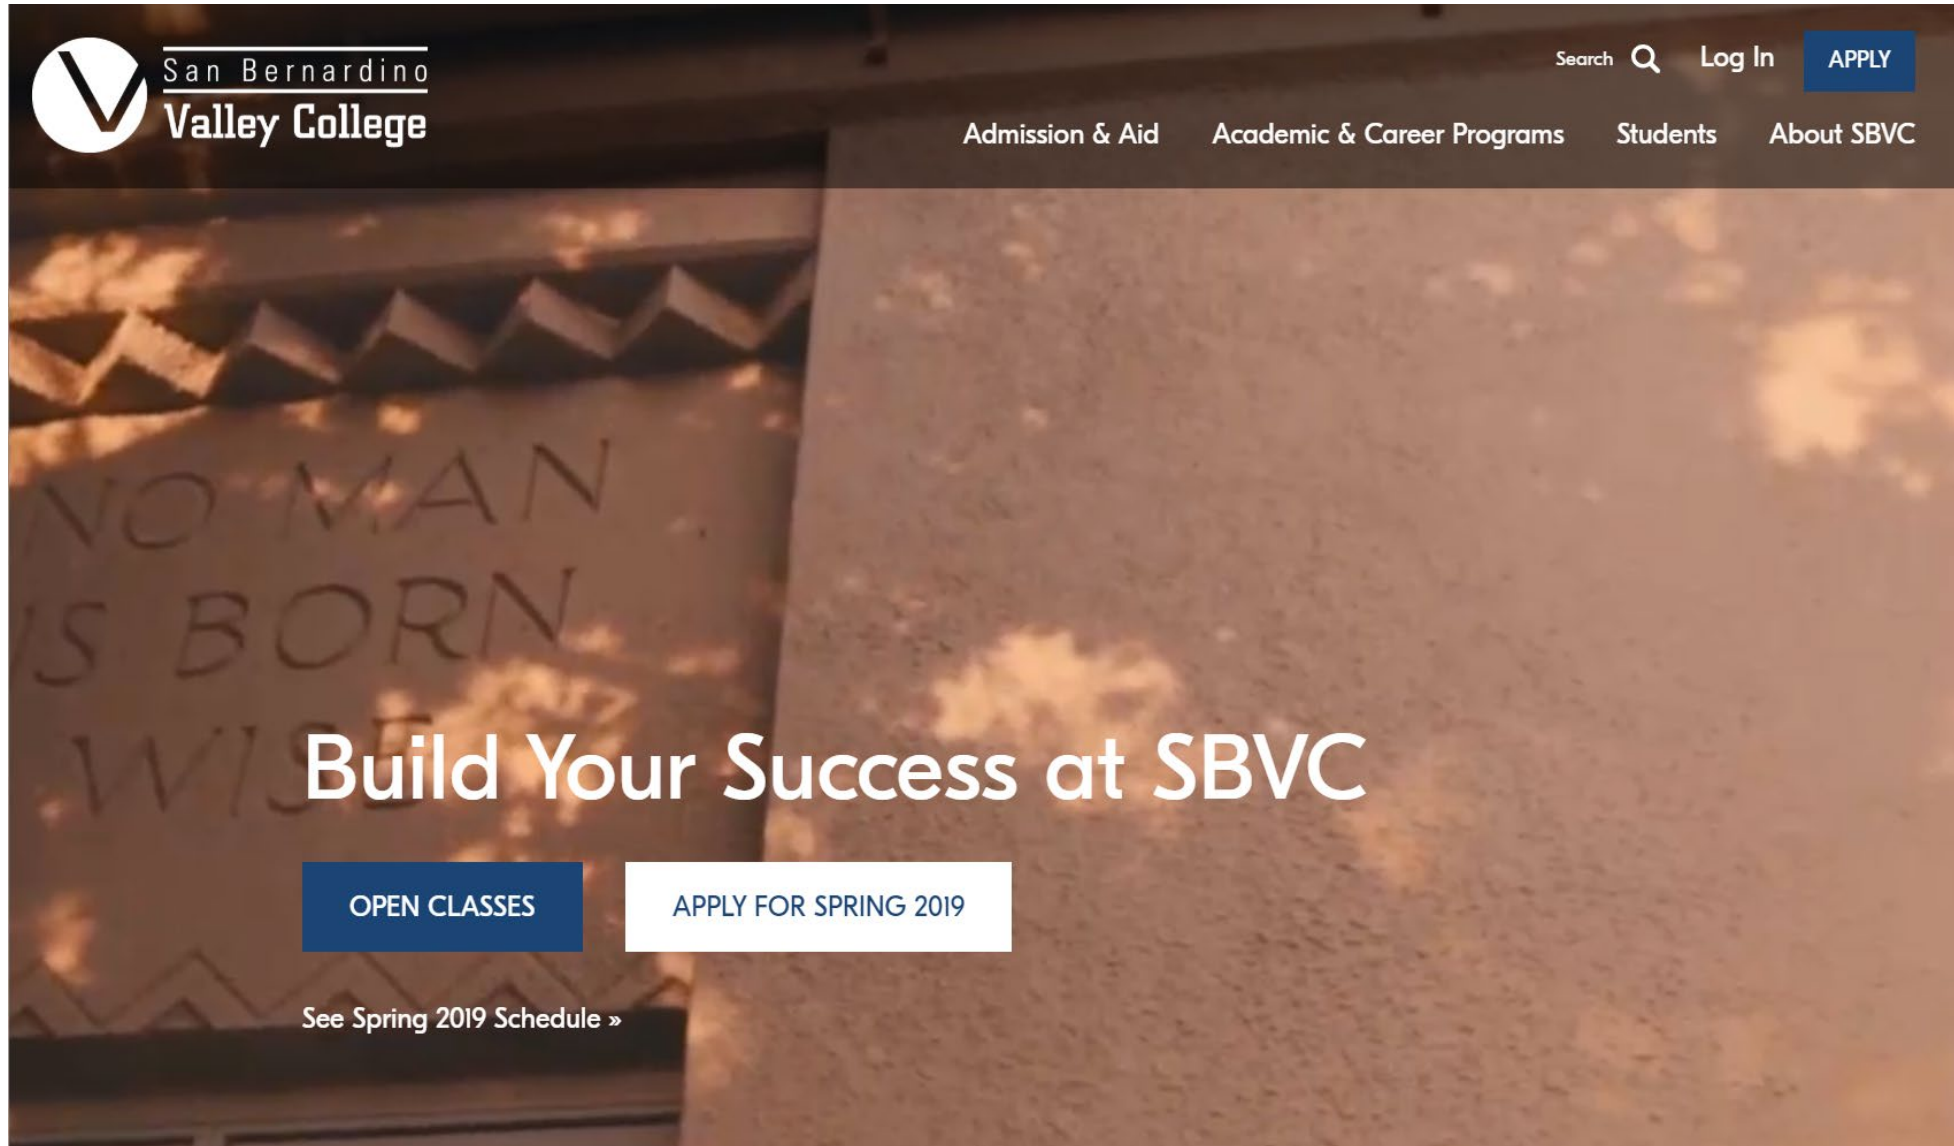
San Bernardino
Valley College

Search Log In APPLY

Admission & Aid Academic & Career Programs Students About SBVC

NO MAN
IS BORN
WISE

Build Your Success at SBVC

OPEN CLASSES

APPLY FOR SPRING 2019

See Spring 2019 Schedule »